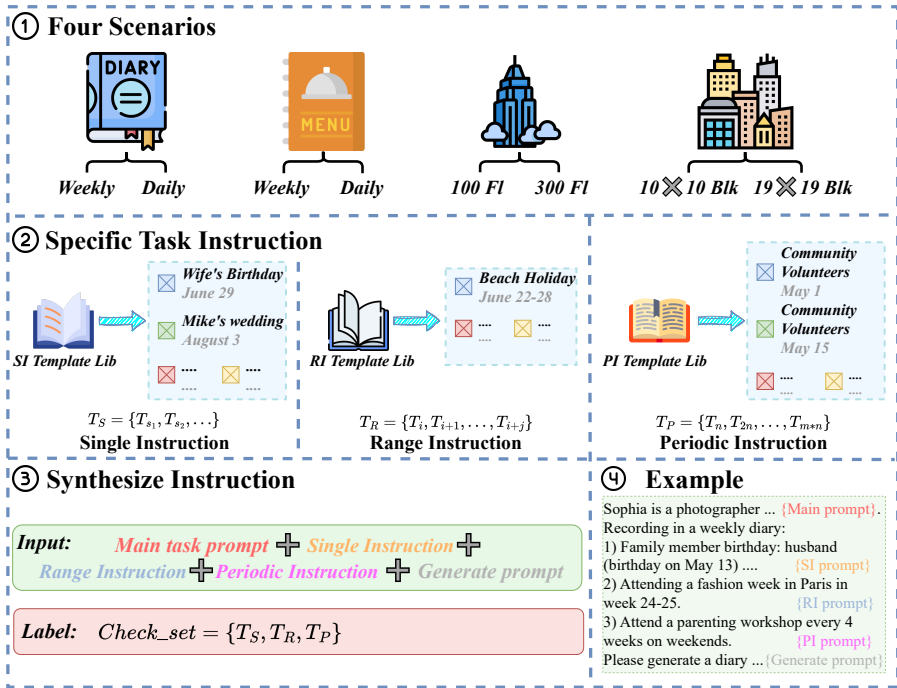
① Four Scenarios

DIARY

MENU

Weekly Daily

Weekly Daily

100 Fl 300 Fl

10 ✕ 10 Blk 19 ✕ 19 Blk

② Specific Task Instruction

SI Template Lib

Wife's Birthday
June 29

Mike's wedding
August 3

....
....

....
....

$T_S = \{T_{s_1}, T_{s_2}, \ldots\}$
Single Instruction

RI Template Lib

Beach Holiday
June 22-28

....
....

....
....

$T_R = \{T_i, T_{i+1}, \ldots, T_{i+j}\}$
Range Instruction

PI Template Lib

Community Volunteers
May 1

Community Volunteers
May 15

....
....

....
....

$T_P = \{T_n, T_{2n}, \ldots, T_{m*n}\}$
Periodic Instruction

③ Synthesize Instruction

Input: Main task prompt + Single Instruction + Range Instruction + Periodic Instruction + Generate prompt

Label: $Check\_set = \{T_S, T_R, T_P\}$

④ Example

Sophia is a photographer ... {Main prompt}.
Recording in a weekly diary:
1) Family member birthday: husband (birthday on May 13) .... {SI prompt}
2) Attending a fashion week in Paris in week 24-25. {RI prompt}
3) Attend a parenting workshop every 4 weeks on weekends. {PI prompt}
Please generate a diary ... {Generate prompt}